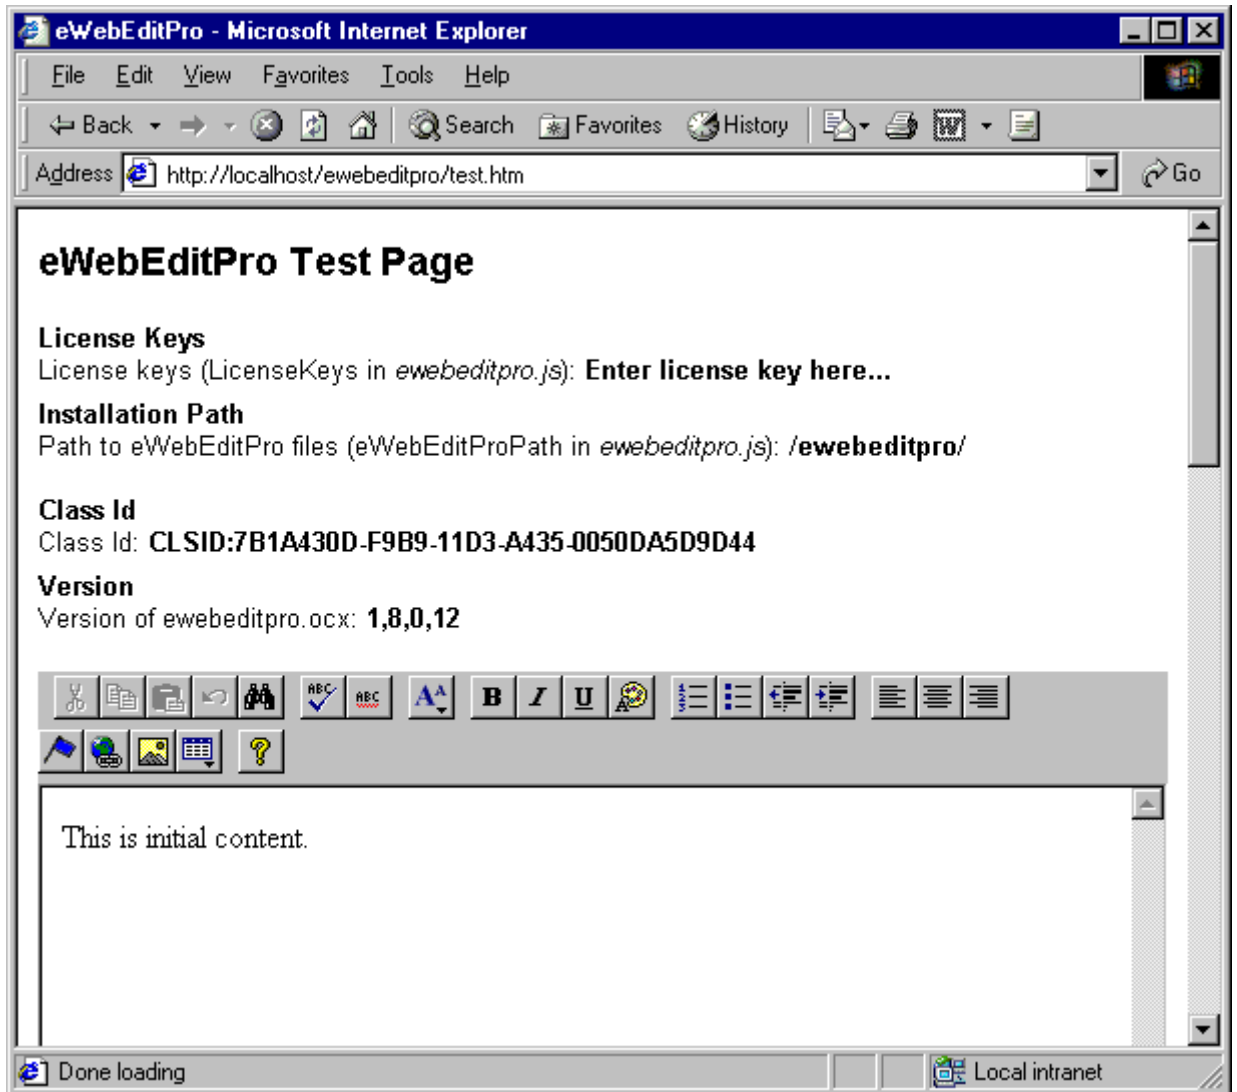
eWebEditPro - Microsoft Internet Explorer

File Edit View Favorites Tools Help

Back Search Favorites History

Address http://localhost/ewebeditpro/test.htm Go

eWebEditPro Test Page

License Keys
License keys (LicenseKeys in *ewebeditpro.js*): **Enter license key here...**

Installation Path
Path to eWebEditPro files (eWebEditProPath in *ewebeditpro.js*): **/ewebeditpro/**

Class Id
Class Id: **CLSID:7B1A430D-F9B9-11D3-A435-0050DA5D9D44**

Version
Version of ewebeditpro.ocx: **1,8,0,12**

ABC ABC B I U

This is initial content.

Done loading Local intranet